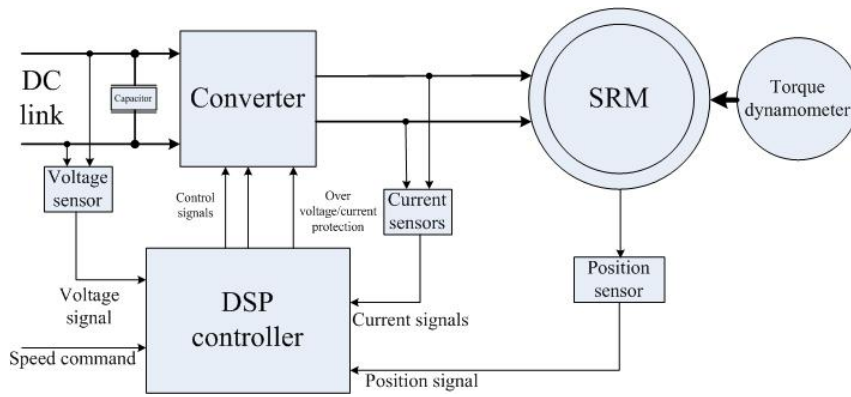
DC link

Capacitor

Converter

SRM

Torque dynamometer

Voltage sensor

Control signals

Over voltage/current protection

Current sensors

Position sensor

Voltage signal

DSP controller

Current signals

Speed command

Position signal